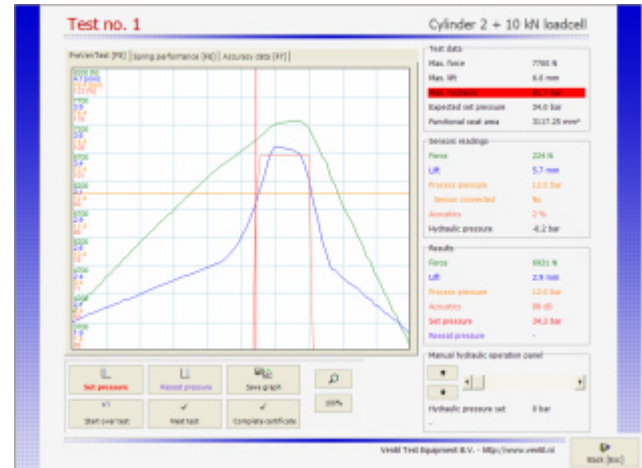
Test no. 1

Cylinder 2 + 10 kN loadcell

Pre/on Test [F5] | Spring performance [F6] | Accuracy data [F7]

Test data

| | |
|---|---|
| Max. force | 7760 N |
| Max. lift | 6.0 mm |
| Max. hydraulic | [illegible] bar |
| Expected set pressure | 34.0 bar |
| Functional seat area | 3117.25 mm² |

Sensors readings

| | |
|---|---|
| Force | 224 N |
| Lift | 5.7 mm |
| Process pressure | 12.0 bar |
| Sensor connected | No |
| Acoustics | 2 % |
| Hydraulic pressure | -6.2 bar |

Results

| | |
|---|---|
| Force | 6931 N |
| Lift | 2.9 mm |
| Process pressure | 12.0 bar |
| Acoustics | 86 dB |
| Set pressure | 34.2 bar |
| Reseat pressure | - |

Set pressure | Reseat pressure | Save graph

Start over test | Next test | Complete certificate

100%

Manual hydraulic operation panel

Hydraulic pressure set | 0 bar

Vendi Test Equipment B.V. - http://www.vendi.nl

Back [Esc]